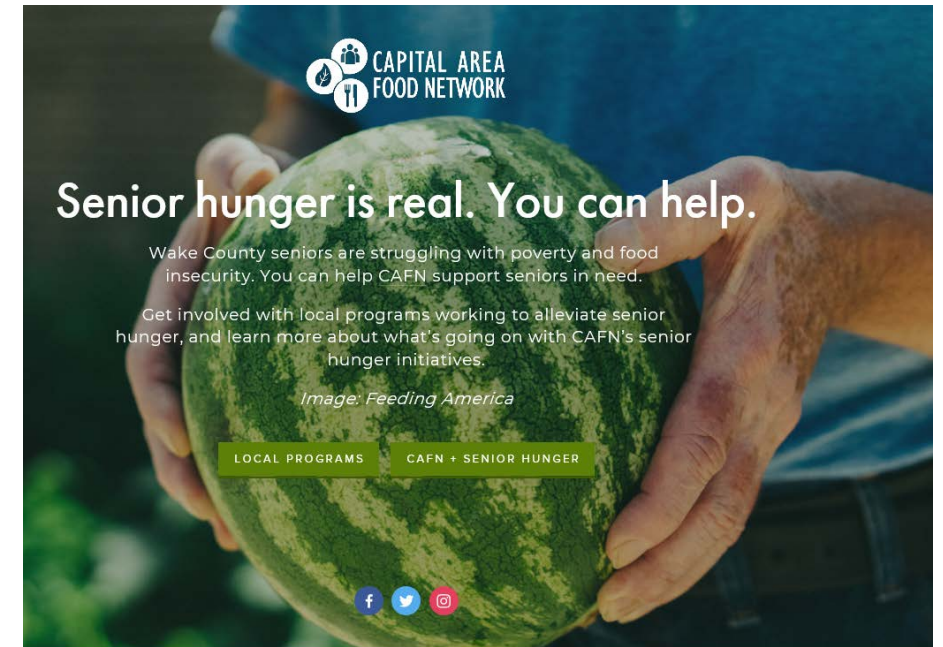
CAPITAL AREA FOOD NETWORK

Senior hunger is real. You can help.

Wake County seniors are struggling with poverty and food insecurity. You can help CAFN support seniors in need.

Get involved with local programs working to alleviate senior hunger, and learn more about what's going on with CAFN's senior hunger initiatives.

Image: Feeding America

LOCAL PROGRAMS

CAFN + SENIOR HUNGER